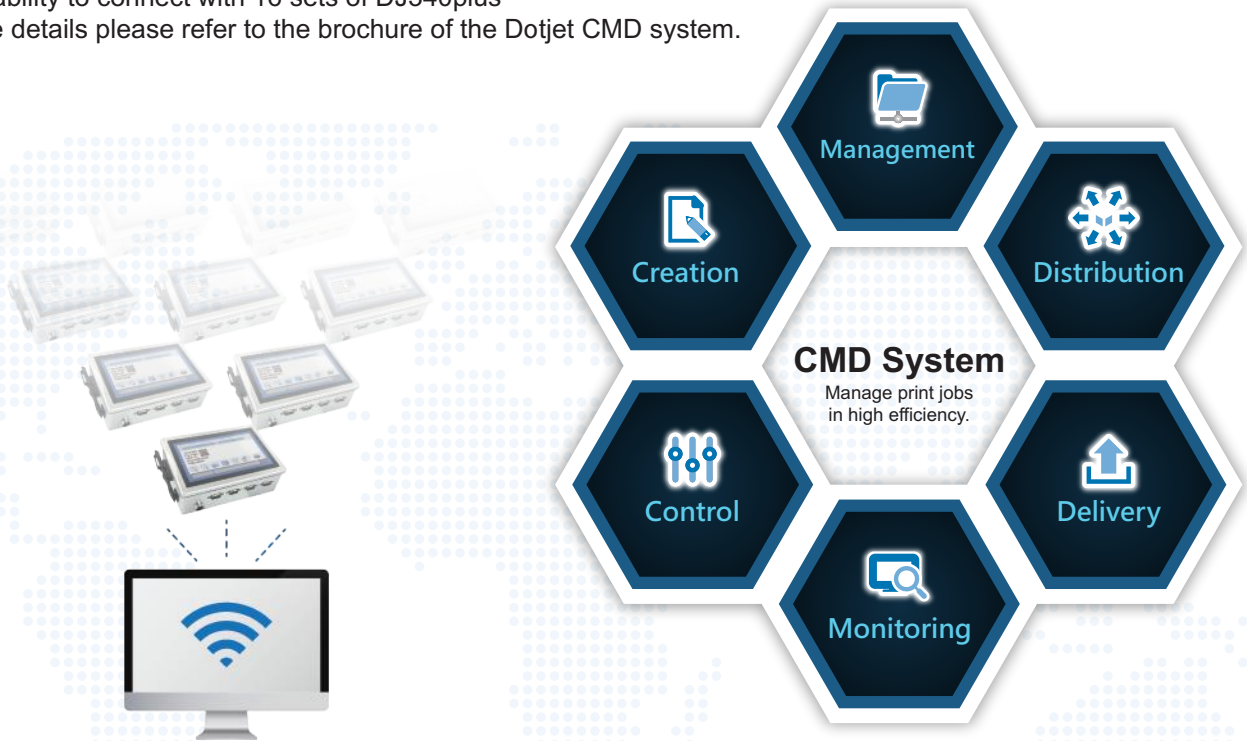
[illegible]ability to connect with 16 sets of DJ340plus
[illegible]e details please refer to the brochure of the Dotjet CMD system.

Management

Creation

Distribution

CMD System
Manage print jobs in high efficiency.

Control

Delivery

Monitoring